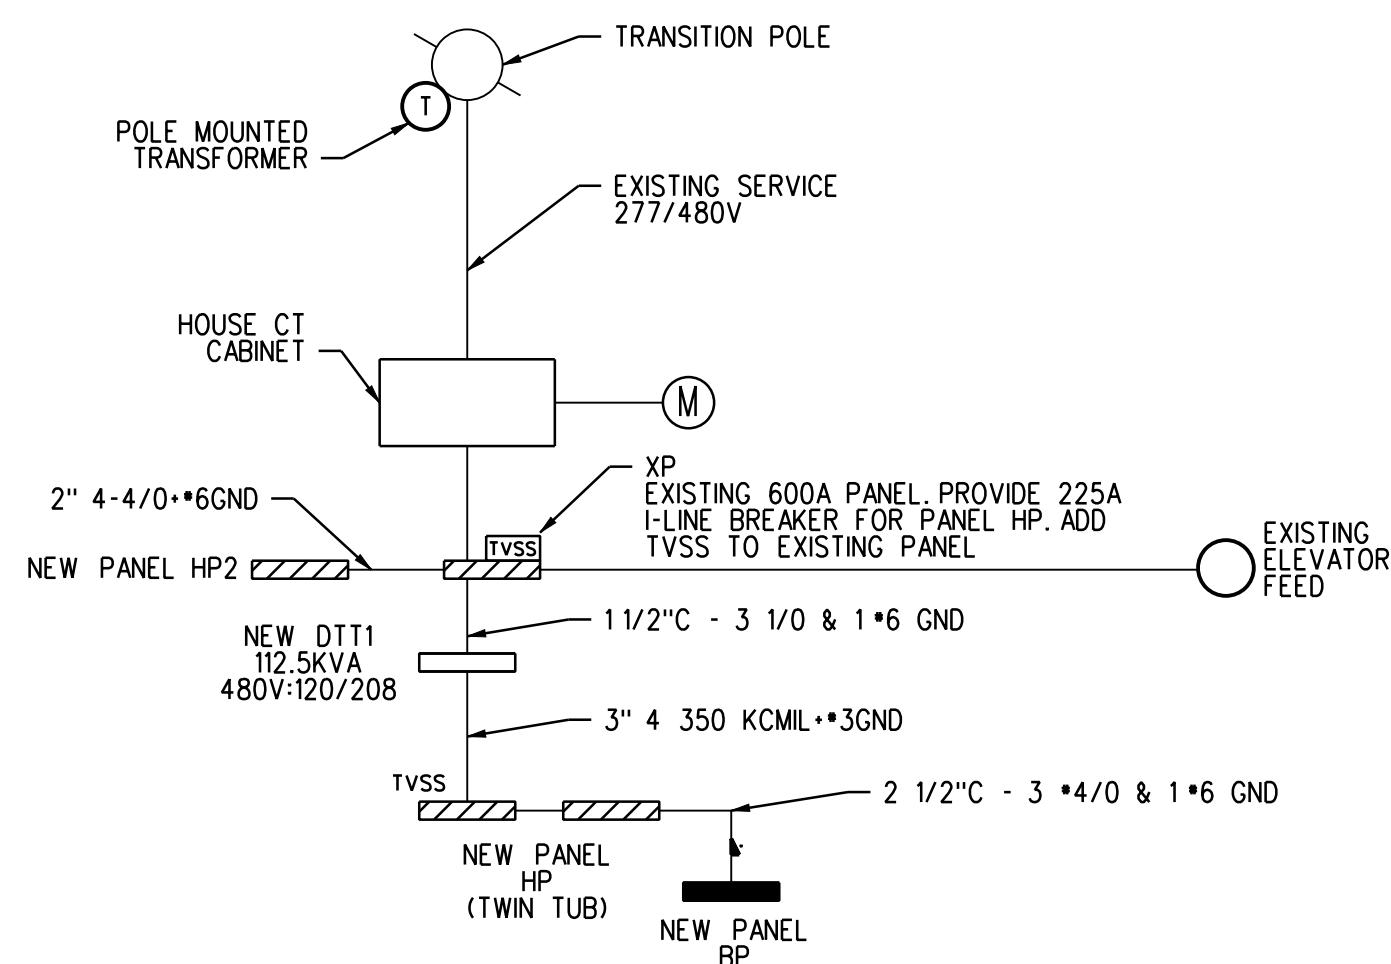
TRANSITION POLE

T

POLE MOUNTED TRANSFORMER

EXISTING SERVICE 277/480V

HOUSE CT CABINET

M

XP
EXISTING 600A PANEL. PROVIDE 225A I-LINE BREAKER FOR PANEL HP. ADD TVSS TO EXISTING PANEL

2" 4-4/0+#6GND

TVSS

NEW PANEL HP2

EXISTING ELEVATOR FEED

1 1/2"C - 3 1/0 & 1#6 GND

NEW DTT1
112.5KVA
480V:120/208

3" 4 350 KCMIL+#3GND

TVSS

2 1/2"C - 3 #4/0 & 1#6 GND

NEW PANEL HP (TWIN TUB)

NEW PANEL BP